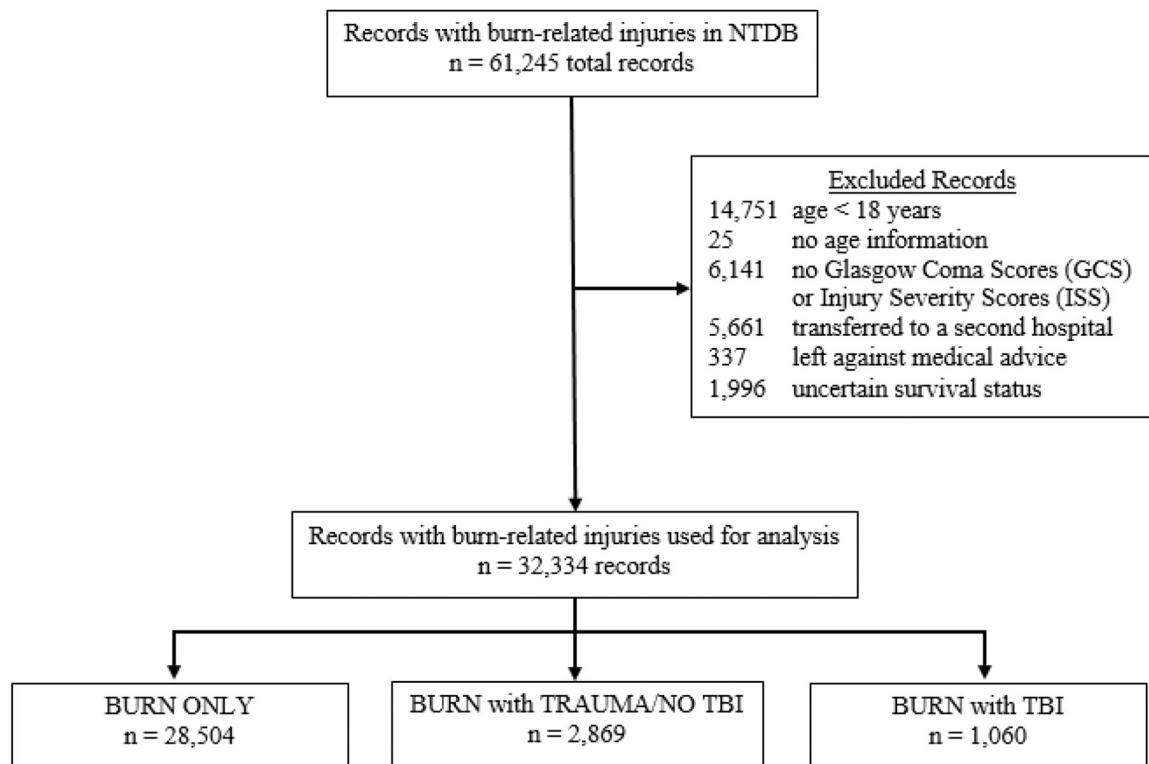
Records with burn-related injuries in NTDB
n = 61,245 total records

Excluded Records
14,751 age < 18 years
25 no age information
6,141 no Glasgow Coma Scores (GCS) or Injury Severity Scores (ISS)
5,661 transferred to a second hospital
337 left against medical advice
1,996 uncertain survival status

Records with burn-related injuries used for analysis
n = 32,334 records

BURN ONLY
n = 28,504

BURN with TRAUMA/NO TBI
n = 2,869

BURN with TBI
n = 1,060